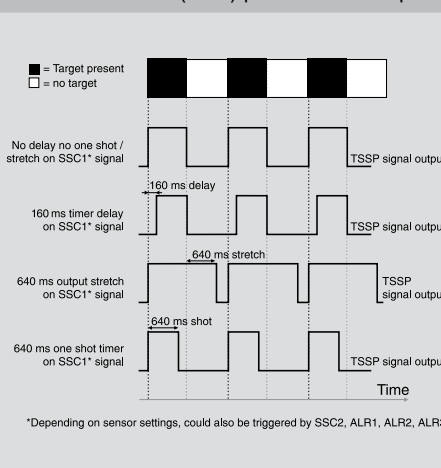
■ = Target present
□ = no target

No delay no one shot / stretch on SSC1* signal

TSSP signal outpu

160 ms delay

160 ms timer delay on SSC1* signal

TSSP signal outpu

640 ms stretch

640 ms output stretch on SSC1* signal

TSSP signal outpu

640 ms shot

640 ms one shot timer on SSC1* signal

TSSP signal outpu

Time

*Depending on sensor settings, could also be triggered by SSC2, ALR1, ALR2, ALR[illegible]